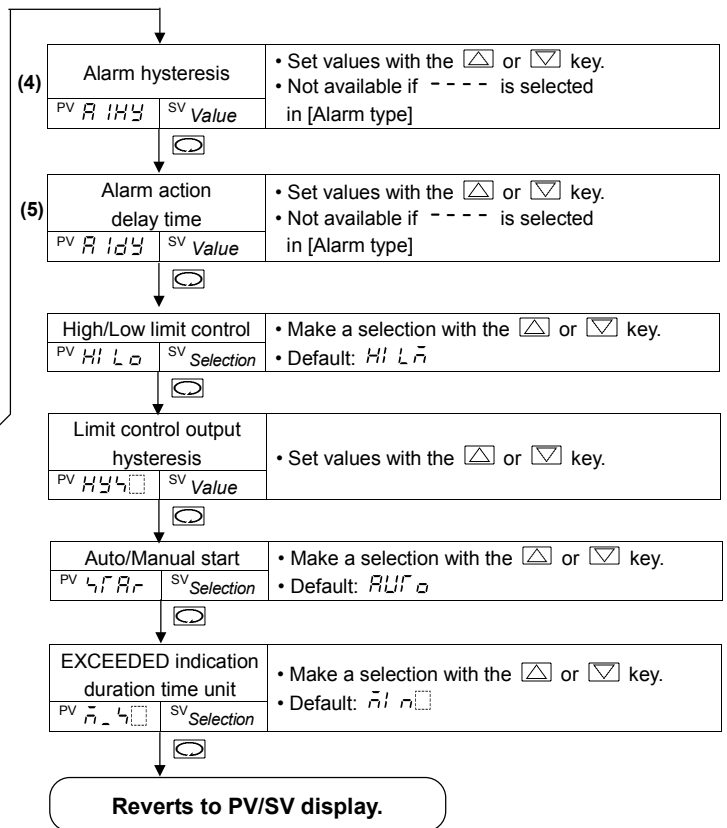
(4)

| Alarm hysteresis | |
|---|---|
| PV A1HY | SV Value |

• Set values with the △ or ▽ key.
• Not available if - - - - is selected in [Alarm type]

(5)

| Alarm action delay time | |
|---|---|
| PV A1dY | SV Value |

• Set values with the △ or ▽ key.
• Not available if - - - - is selected in [Alarm type]

| High/Low limit control | |
|---|---|
| PV HILo | SV Selection |

• Make a selection with the △ or ▽ key.
• Default: HILM

| Limit control output hysteresis | |
|---|---|
| PV HYS | SV Value |

• Set values with the △ or ▽ key.

| Auto/Manual start | |
|---|---|
| PV STAr | SV Selection |

• Make a selection with the △ or ▽ key.
• Default: AUTo

| EXCEEDED indication duration time unit | |
|---|---|
| PV M_S | SV Selection |

• Make a selection with the △ or ▽ key.
• Default: MIn

Reverts to PV/SV display.